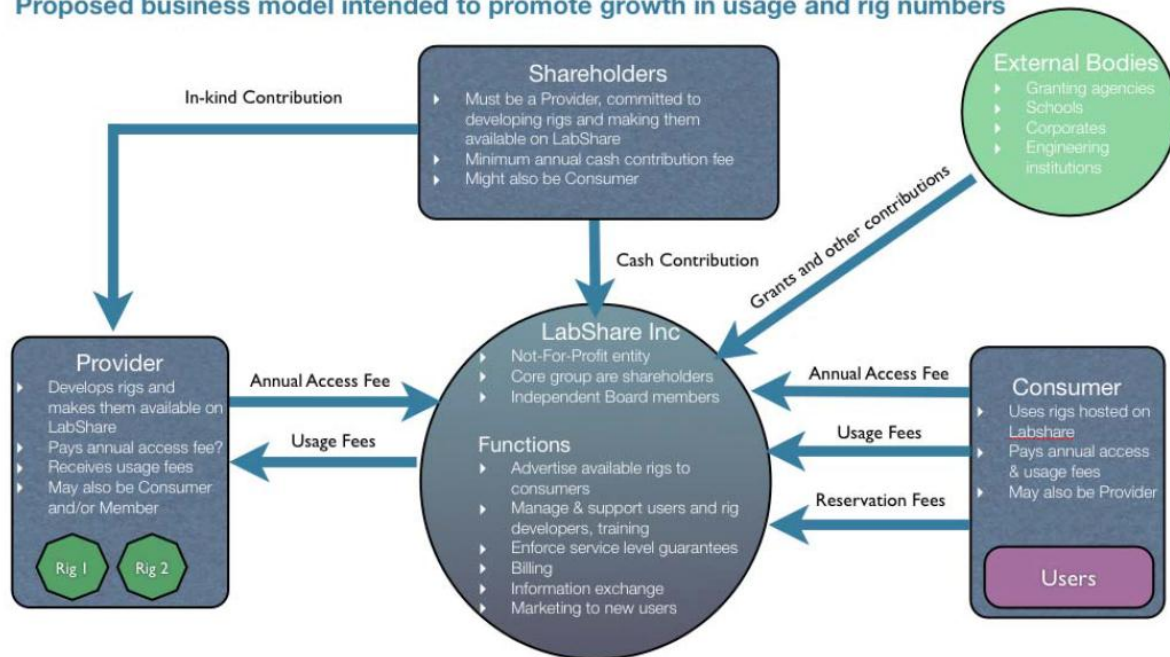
Proposed business model intended to promote growth in usage and rig numbers

In-kind Contribution

Shareholders
- Must be a Provider, committed to developing rigs and making them available on LabShare
- Minimum annual cash contribution fee
- Might also be Consumer

External Bodies
- Granting agencies
- Schools
- Corporates
- Engineering institutions

Cash Contribution

Grants and other contributions

Provider
- Develops rigs and makes them available on LabShare
- Pays annual access fee?
- Receives usage fees
- May also be Consumer and/or Member

Rig 1

Rig 2

Annual Access Fee

Usage Fees

LabShare Inc
- Not-For-Profit entity
- Core group are shareholders
- Independent Board members

Functions
- Advertise available rigs to consumers
- Manage & support users and rig developers, training
- Enforce service level guarantees
- Billing
- Information exchange
- Marketing to new users

Annual Access Fee

Usage Fees

Reservation Fees

Consumer
- Uses rigs hosted on Labshare
- Pays annual access & usage fees
- May also be Provider

Users